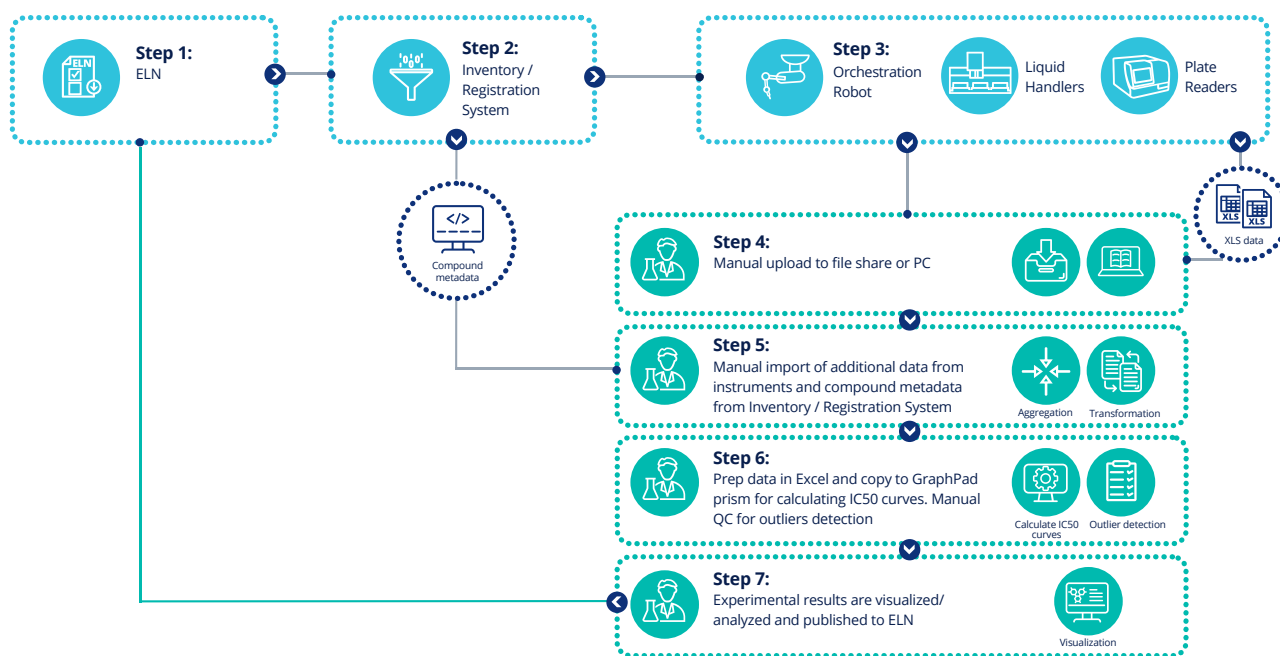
ELN

Step 1:
ELN

Step 2:
Inventory / Registration System

Step 3:
Orchestration Robot

Liquid Handlers

Plate Readers

</>

Compound metadata

XLS

XLS

XLS data

Step 4:
Manual upload to file share or PC

Step 5:
Manual import of additional data from instruments and compound metadata from Inventory / Registration System

Aggregation

Transformation

Step 6:
Prep data in Excel and copy to GraphPad prism for calculating IC50 curves. Manual QC for outliers detection

Calculate IC50 curves

Outlier detection

Step 7:
Experimental results are visualized/ analyzed and published to ELN

Visualization